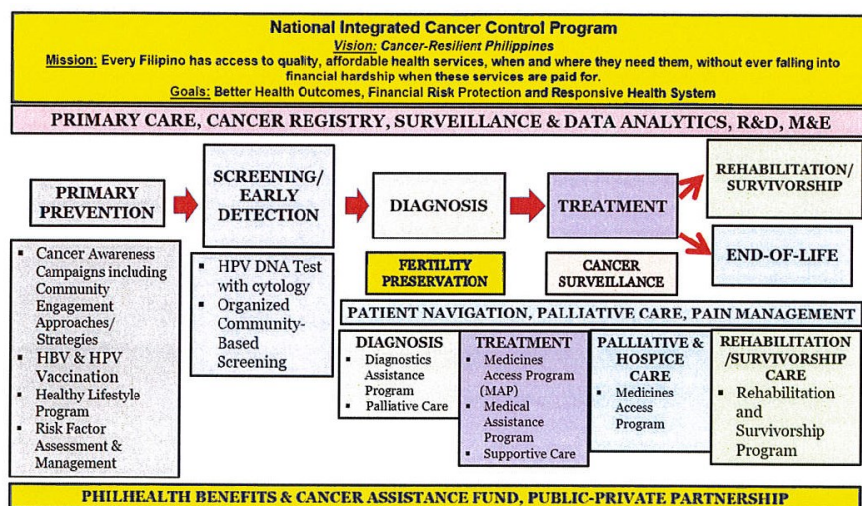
**National Integrated Cancer Control Program**
Vision: Cancer-Resilient Philippines
Mission: Every Filipino has access to quality, affordable health services, when and where they need them, without ever falling into financial hardship when these services are paid for.
Goals: Better Health Outcomes, Financial Risk Protection and Responsive Health System

PRIMARY CARE, CANCER REGISTRY, SURVEILLANCE & DATA ANALYTICS, R&D, M&E

PRIMARY PREVENTION

SCREENING/ EARLY DETECTION

DIAGNOSIS

TREATMENT

REHABILITATION/ SURVIVORSHIP

END-OF-LIFE

- Cancer Awareness Campaigns including Community Engagement Approaches/ Strategies
- HBV & HPV Vaccination
- Healthy Lifestyle Program
- Risk Factor Assessment & Management

- HPV DNA Test with cytology
- Organized Community-Based Screening

FERTILITY PRESERVATION

CANCER SURVEILLANCE

PATIENT NAVIGATION, PALLIATIVE CARE, PAIN MANAGEMENT

DIAGNOSIS
- Diagnostics Assistance Program
- Palliative Care

TREATMENT
- Medicines Access Program (MAP)
- Medical Assistance Program
- Supportive Care

PALLIATIVE & HOSPICE CARE
- Medicines Access Program

REHABILITATION /SURVIVORSHIP CARE
- Rehabilitation and Survivorship Program

PHILHEALTH BENEFITS & CANCER ASSISTANCE FUND, PUBLIC-PRIVATE PARTNERSHIP